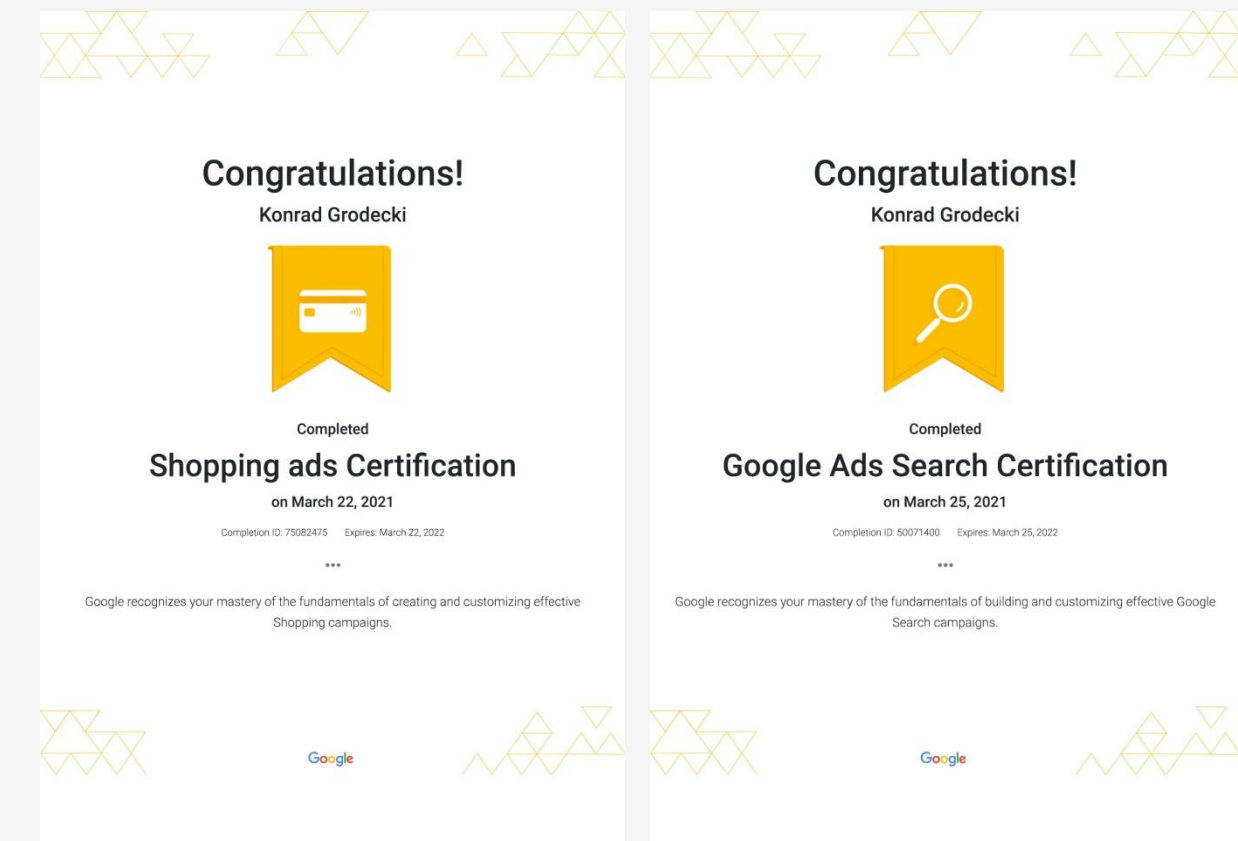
Congratulations!

Konrad Grodecki

Completed

Shopping ads Certification

on March 22, 2021

Completion ID: 75082475 Expires: March 22, 2022

...

Google recognizes your mastery of the fundamentals of creating and customizing effective Shopping campaigns.

Google

Congratulations!

Konrad Grodecki

Completed

Google Ads Search Certification

on March 25, 2021

Completion ID: 50071400 Expires: March 25, 2022

...

Google recognizes your mastery of the fundamentals of building and customizing effective Google Search campaigns.

Google